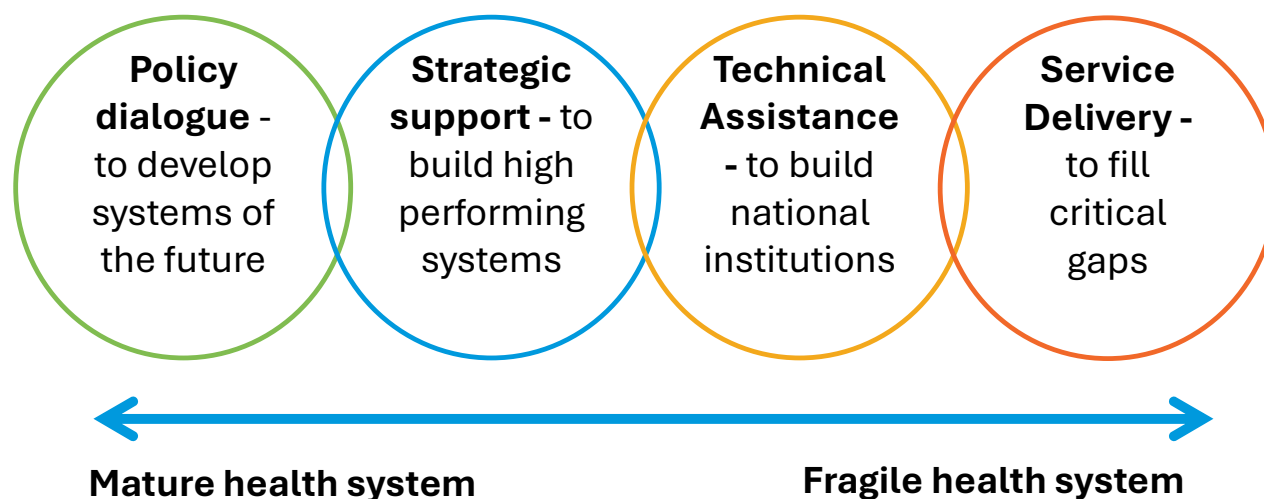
**Policy dialogue** - to develop systems of the future

**Strategic support -** to build high performing systems

**Technical Assistance - ** to build national institutions

**Service Delivery -** to fill critical gaps

**Mature health system**

**Fragile health system**